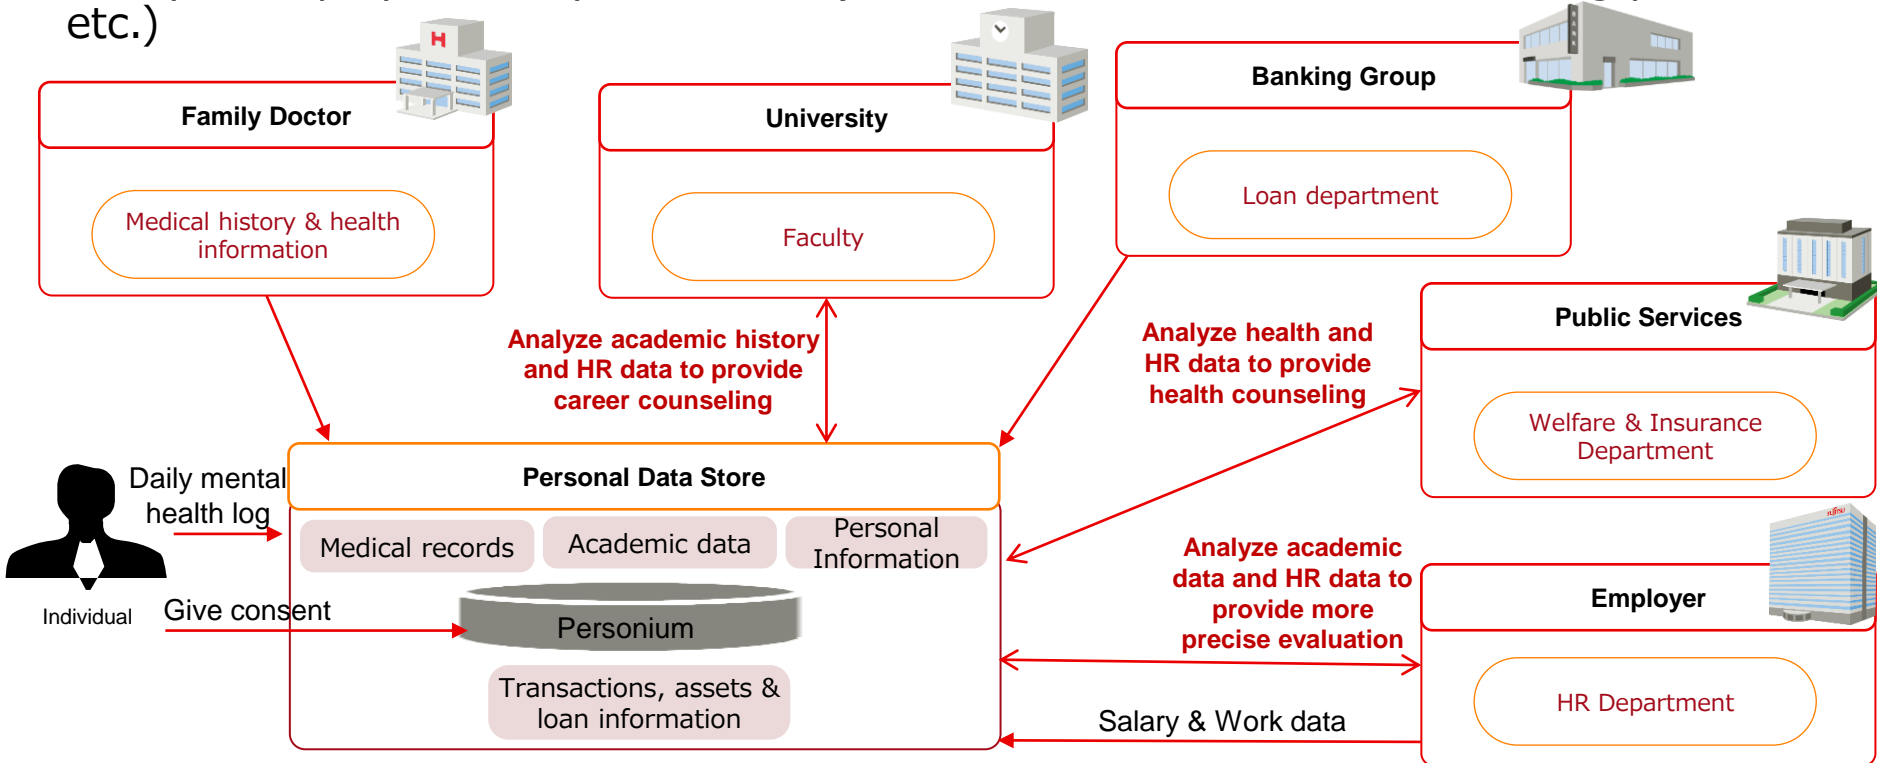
etc.)

Family Doctor

Medical history & health information

University

Faculty

Banking Group

Loan department

Public Services

Welfare & Insurance Department

Analyze academic history and HR data to provide career counseling

Analyze health and HR data to provide health counseling

Personal Data Store

Daily mental health log

Medical records

Academic data

Personal Information

Individual

Give consent

Personium

Transactions, assets & loan information

Analyze academic data and HR data to provide more precise evaluation

Employer

HR Department

Salary & Work data